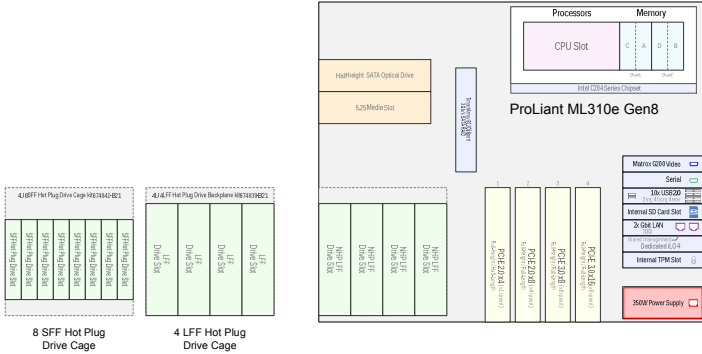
Processors

Memory

CPU Slot

C A D B

Channel Channel

Intel C204 Series Chipset

ProLiant ML310e Gen8

Half-height SATA Optical Drive

5.25 Media Slot

Matrox G200 Video

Serial

10x USB2.0

Internal SD Card Slot

2x Gbit LAN

Dedicated iLO4

Internal TPM Slot

350W Power Supply

4U 8SFF Hot Plug Drive Cage Kit 674840-B21

SFF Hot Plug Drive Slot

SFF Hot Plug Drive Slot

SFF Hot Plug Drive Slot

SFF Hot Plug Drive Slot

SFF Hot Plug Drive Slot

SFF Hot Plug Drive Slot

SFF Hot Plug Drive Slot

SFF Hot Plug Drive Slot

4U 4LFF Hot Plug Drive Backplane Kit 674839-B21

LFF Drive Slot

LFF Drive Slot

LFF Drive Slot

LFF Drive Slot

NHP LFF Drive Slot

NHP LFF Drive Slot

NHP LFF Drive Slot

NHP LFF Drive Slot

1 PCI-E 2.0 x4

2 PCI-E 2.0 x8

3 PCI-E 3.0 x8

4 PCI-E 3.0 x16

8 SFF Hot Plug Drive Cage

4 LFF Hot Plug Drive Cage